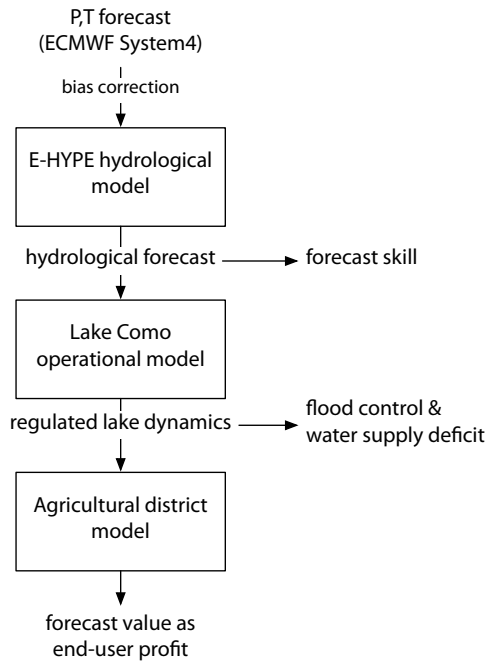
P,T forecast
(ECMWF System4)

bias correction

E-HYPE hydrological model

hydrological forecast

forecast skill

Lake Como operational model

regulated lake dynamics

flood control & water supply deficit

Agricultural district model

forecast value as end-user profit